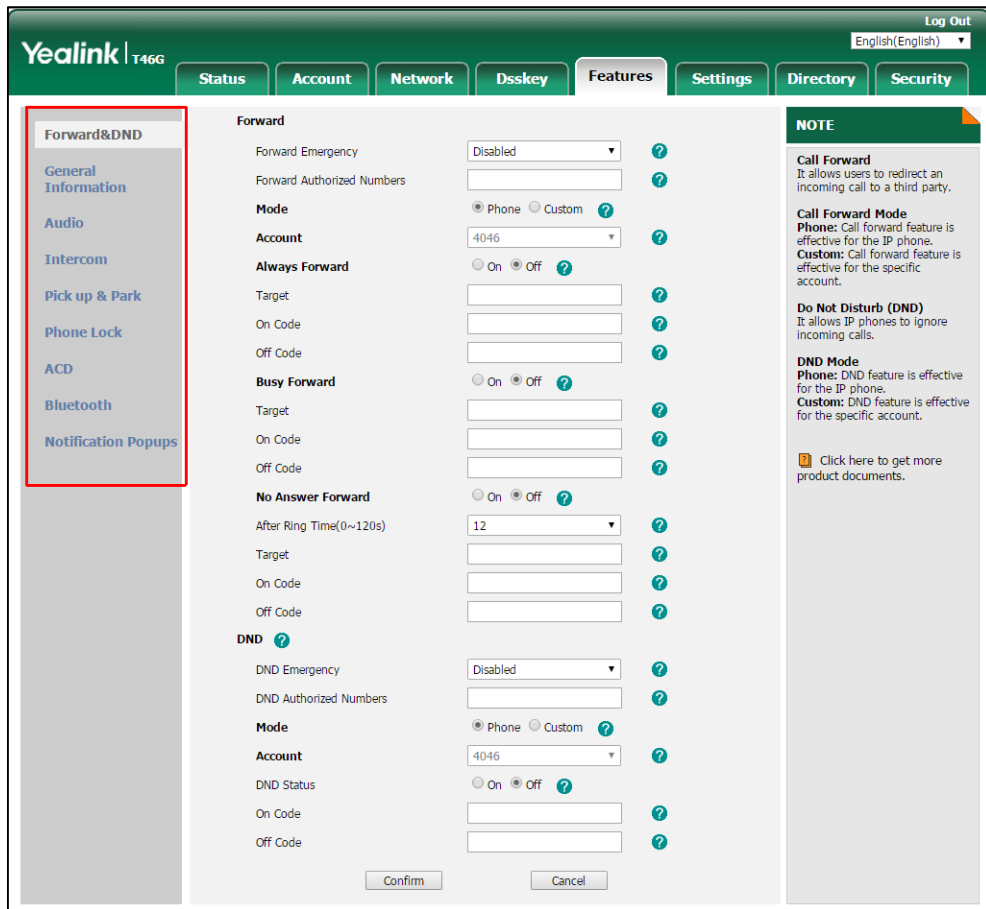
Log Out
English(English)

Yealink | T46G

Status | Account | Network | Dsskey | Features | Settings | Directory | Security

Forward&DND
General Information
Audio
Intercom
Pick up & Park
Phone Lock
ACD
Bluetooth
Notification Popups

Forward
Forward Emergency | Disabled
Forward Authorized Numbers
Mode | Phone Custom
Account | 4046
Always Forward | On Off
Target
On Code
Off Code
Busy Forward | On Off
Target
On Code
Off Code
No Answer Forward | On Off
After Ring Time(0~120s) | 12
Target
On Code
Off Code

DND
DND Emergency | Disabled
DND Authorized Numbers
Mode | Phone Custom
Account | 4046
DND Status | On Off
On Code
Off Code

Confirm | Cancel

NOTE

Call Forward
It allows users to redirect an incoming call to a third party.

Call Forward Mode
Phone: Call forward feature is effective for the IP phone.
Custom: Call forward feature is effective for the specific account.

Do Not Disturb (DND)
It allows IP phones to ignore incoming calls.

DND Mode
Phone: DND feature is effective for the IP phone.
Custom: DND feature is effective for the specific account.

Click here to get more product documents.